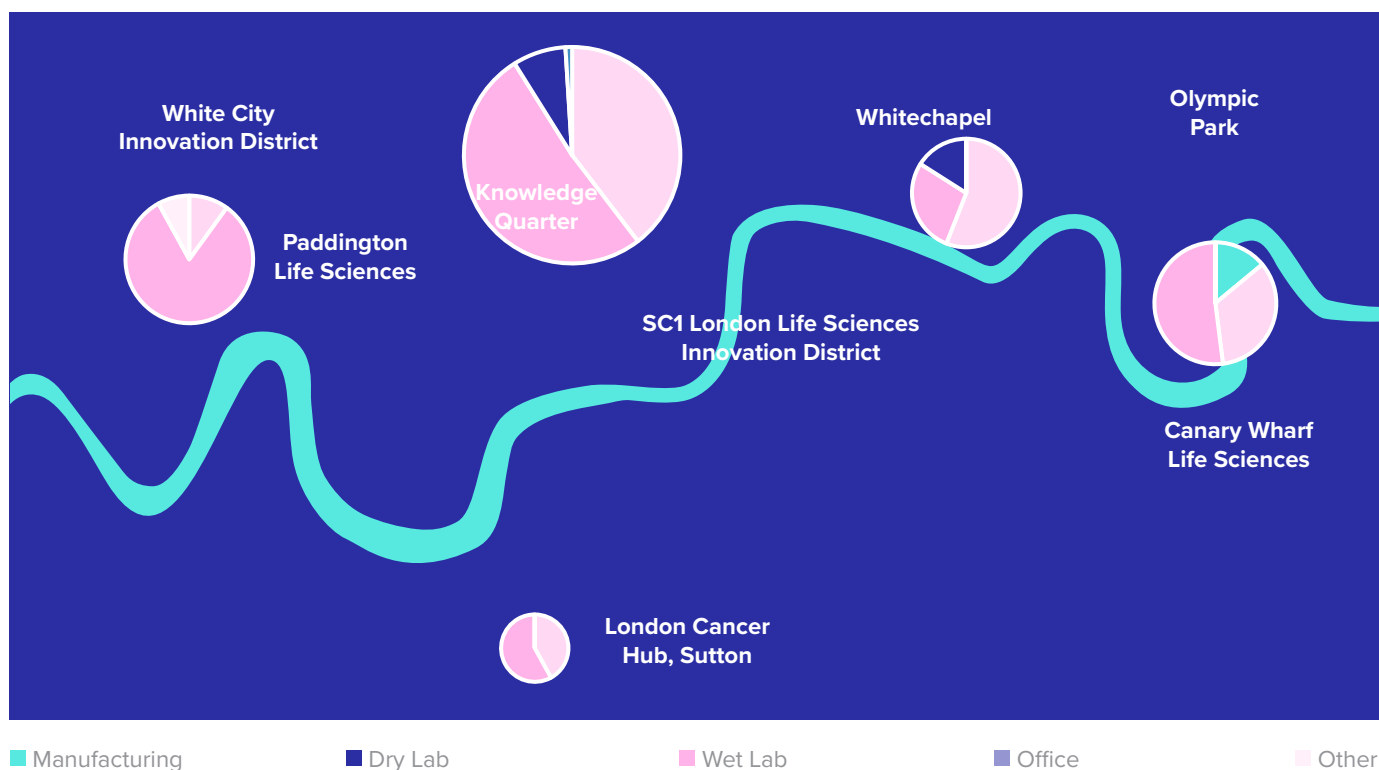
White City Innovation District

Knowledge Quarter

Whitechapel

Olympic Park

Paddington Life Sciences

SC1 London Life Sciences Innovation District

Canary Wharf Life Sciences

London Cancer Hub, Sutton

Manufacturing
Dry Lab
Wet Lab
Office
Other